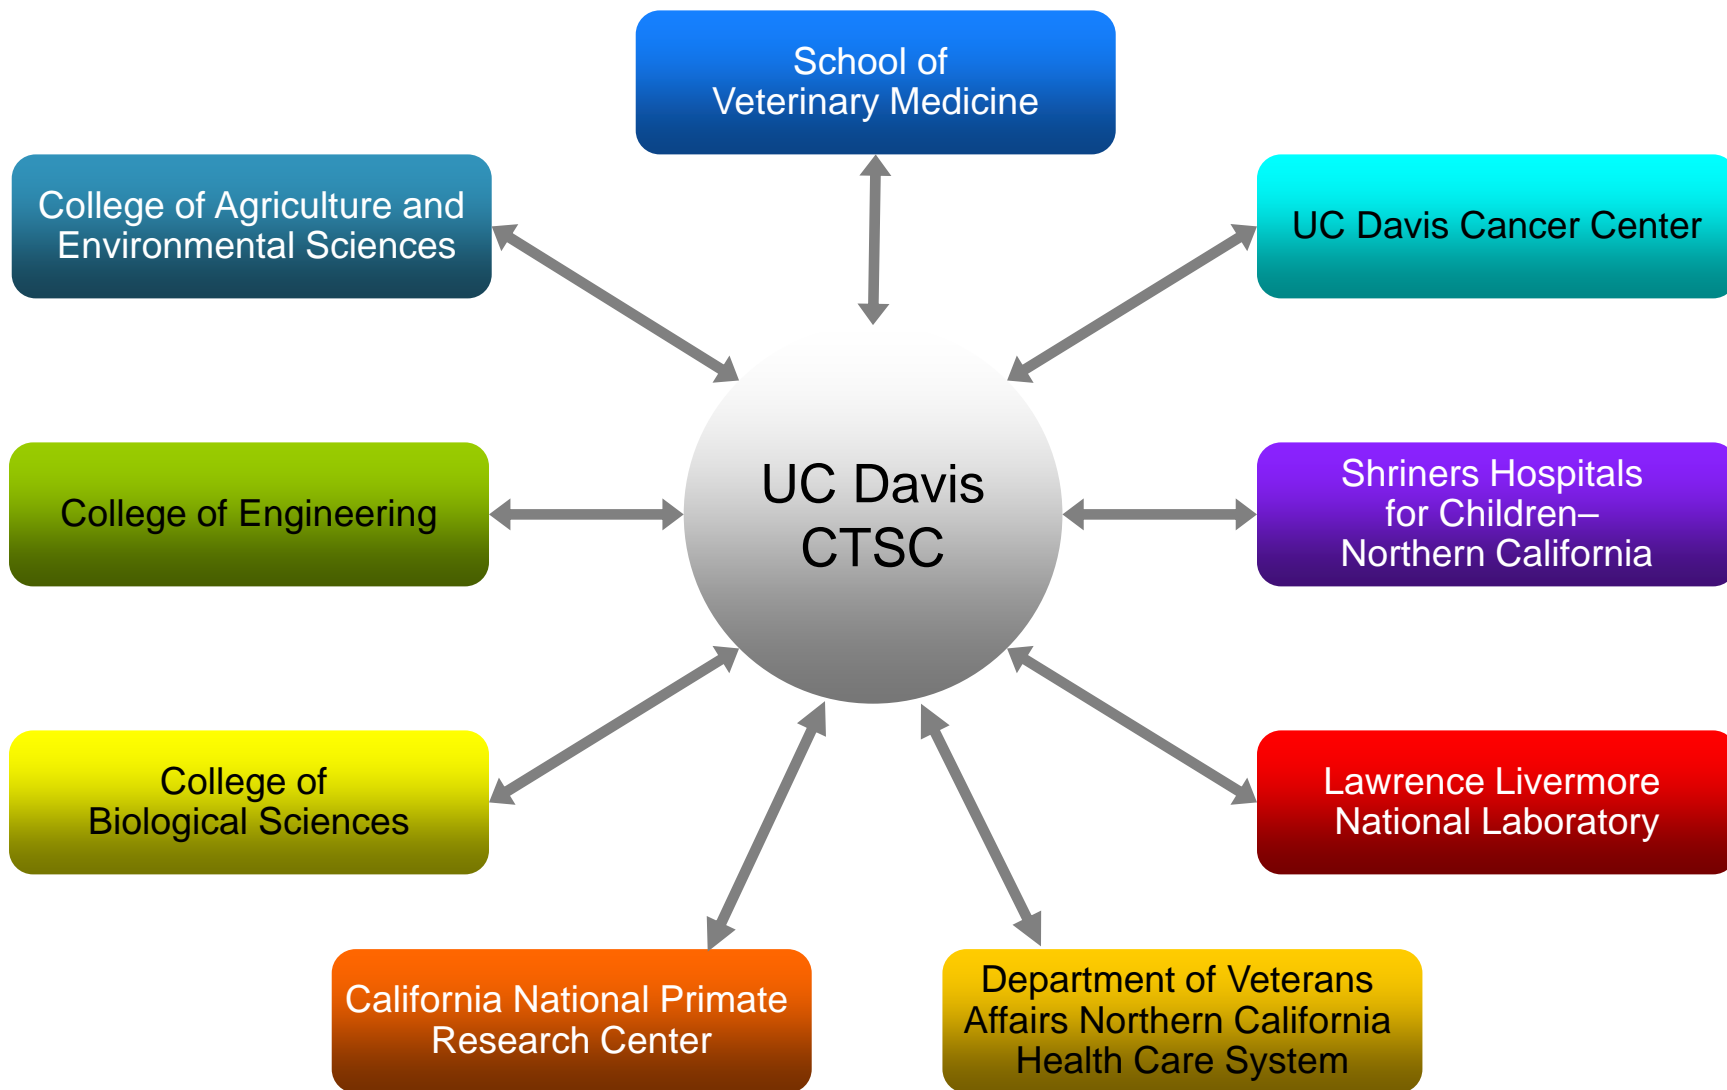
School of Veterinary Medicine

College of Agriculture and Environmental Sciences

UC Davis Cancer Center

College of Engineering

UC Davis CTSC

Shriners Hospitals for Children– Northern California

College of Biological Sciences

Lawrence Livermore National Laboratory

California National Primate Research Center

Department of Veterans Affairs Northern California Health Care System